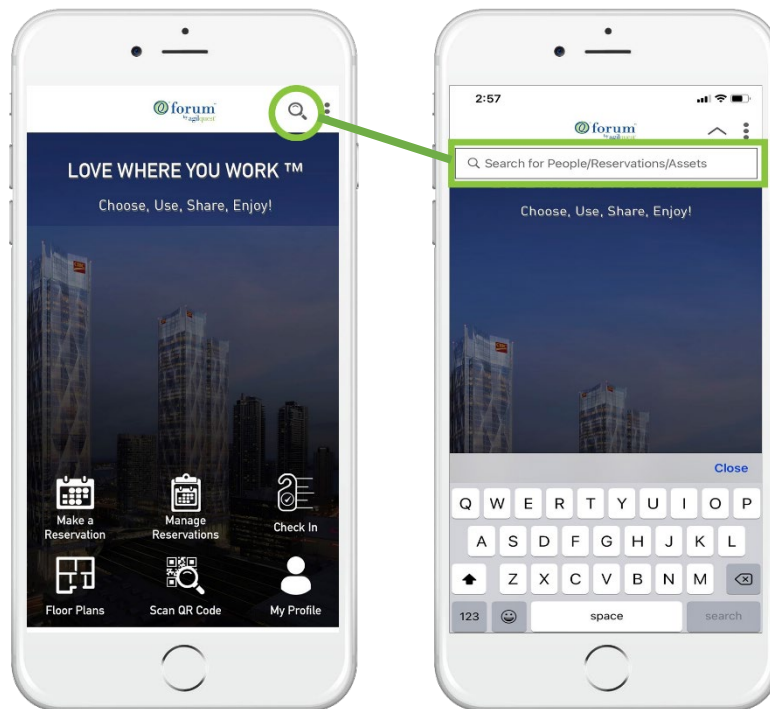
forum by agilquest

LOVE WHERE YOU WORK ™

Choose, Use, Share, Enjoy!

Make a Reservation

Manage Reservations

Check In

Floor Plans

Scan QR Code

My Profile

2:57

forum by agilquest

Search for People/Reservations/Assets

Choose, Use, Share, Enjoy!

Close

Q W E R T Y U I O P

A S D F G H J K L

Z X C V B N M

123

space

search